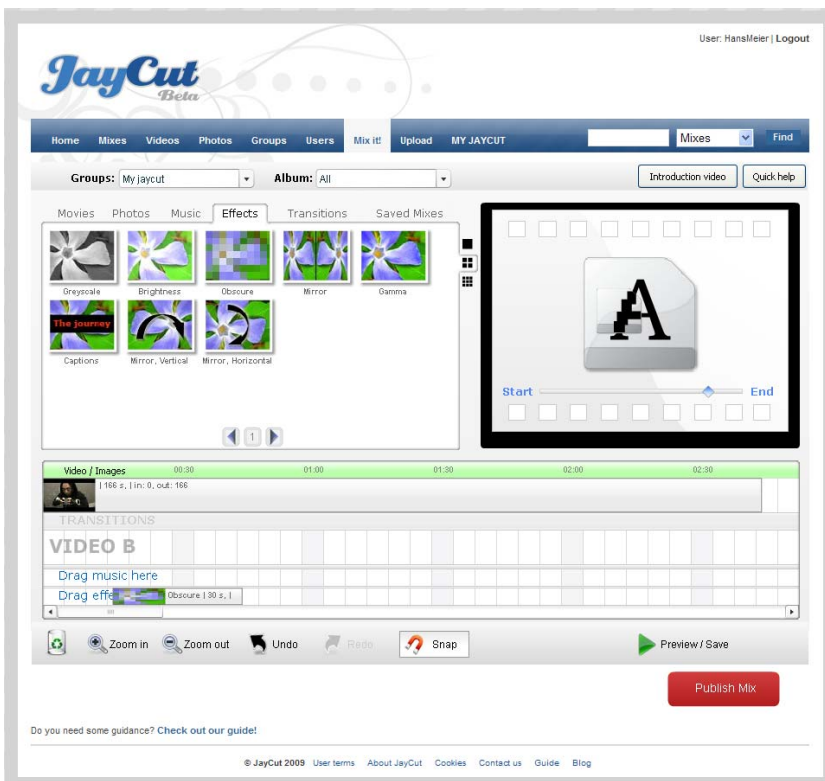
User: HansMeier | Logout

JayCut Beta

Home Mixes Videos Photos Groups Users Mix it! Upload MY JAYCUT

Mixes Find

Groups: My jaycut Album: All

Introduction video Quick help

Movies Photos Music Effects Transitions Saved Mixes

Greyscale Brightness Obscure Mirror Gamma

The journey

Captions Mirror, Vertical Mirror, Horizontal

1

A

Start End

Video / Images 00:30 01:00 01:30 02:00 02:30

| 166 s, | in: 0, out: 166

TRANSITIONS

VIDEO B

Drag music here

Drag effe Obscure | 30 s, |

Zoom in Zoom out Undo Redo Snap Preview / Save

Publish Mix

Do you need some guidance? Check out our guide!

© JayCut 2009 User terms About JayCut Cookies Contact us Guide Blog